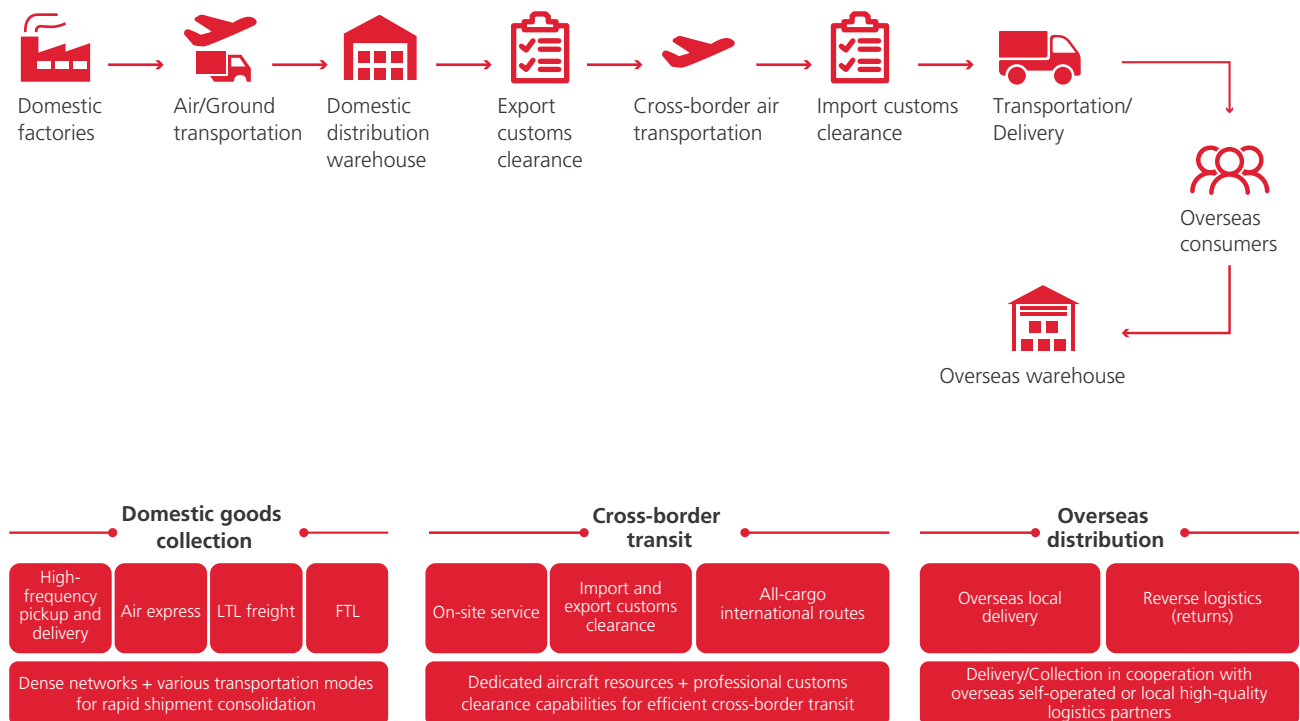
Domestic factories

Air/Ground transportation

Domestic distribution warehouse

Export customs clearance

Cross-border air transportation

Import customs clearance

Transportation/ Delivery

Overseas consumers

Overseas warehouse

Domestic goods collection

High-frequency pickup and delivery

Air express

LTL freight

FTL

Dense networks + various transportation modes for rapid shipment consolidation

Cross-border transit

On-site service

Import and export customs clearance

All-cargo international routes

Dedicated aircraft resources + professional customs clearance capabilities for efficient cross-border transit

Overseas distribution

Overseas local delivery

Reverse logistics (returns)

Delivery/Collection in cooperation with overseas self-operated or local high-quality logistics partners